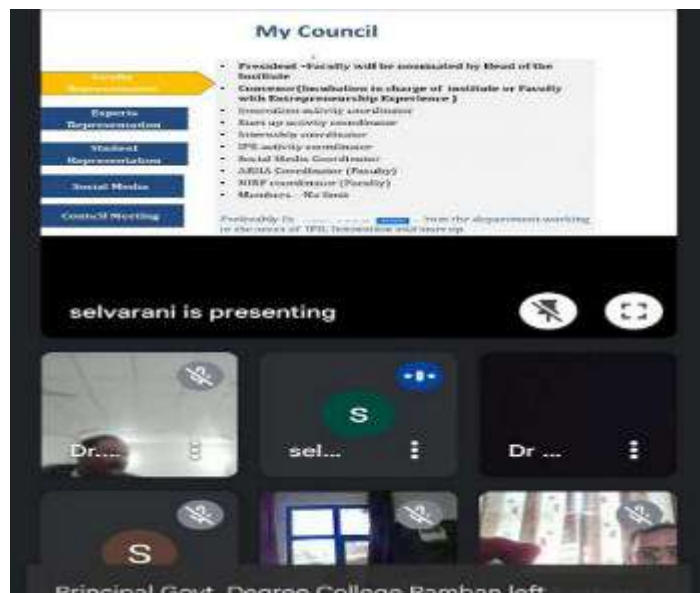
My Council

Faculty Representation

Experts Representation

Student Representation

Social Media

Council Meeting

- President –Faculty will be nominated by Head of the Institute
- Convenor (Incubation in charge of institute or Faculty with Entrepreneurship Experience )
- Innovation activity coordinator
- Start up activity coordinator
- Internship coordinator
- IPR activity coordinator
- Social Media Coordinator
- ARIIA Coordinator (Faculty)
- NIRF coordinator (Faculty)
- Members – No limit

Preferably fr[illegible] from the department working in the areas of IPR, Innovation and start up.

selvarani is presenting

S

Dr....

sel...

Dr ...

S

Principal Govt. Degree College Ramban left